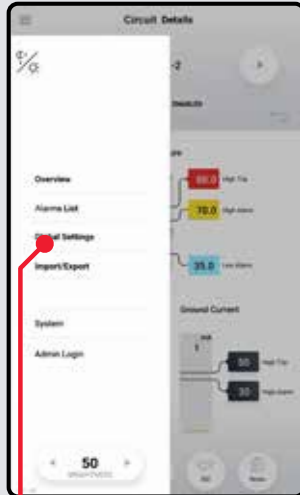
Circuit Details

Overview

Alarms List

Global Settings

Import/Export

System

Admin Login

50

BRIGHTNESS

-2

ENABLED

ure

80.0 High Trip

70.0 High Alarm

35.0 Low Alarm

Ground Current

1

30 High Trip

20 High Alarm